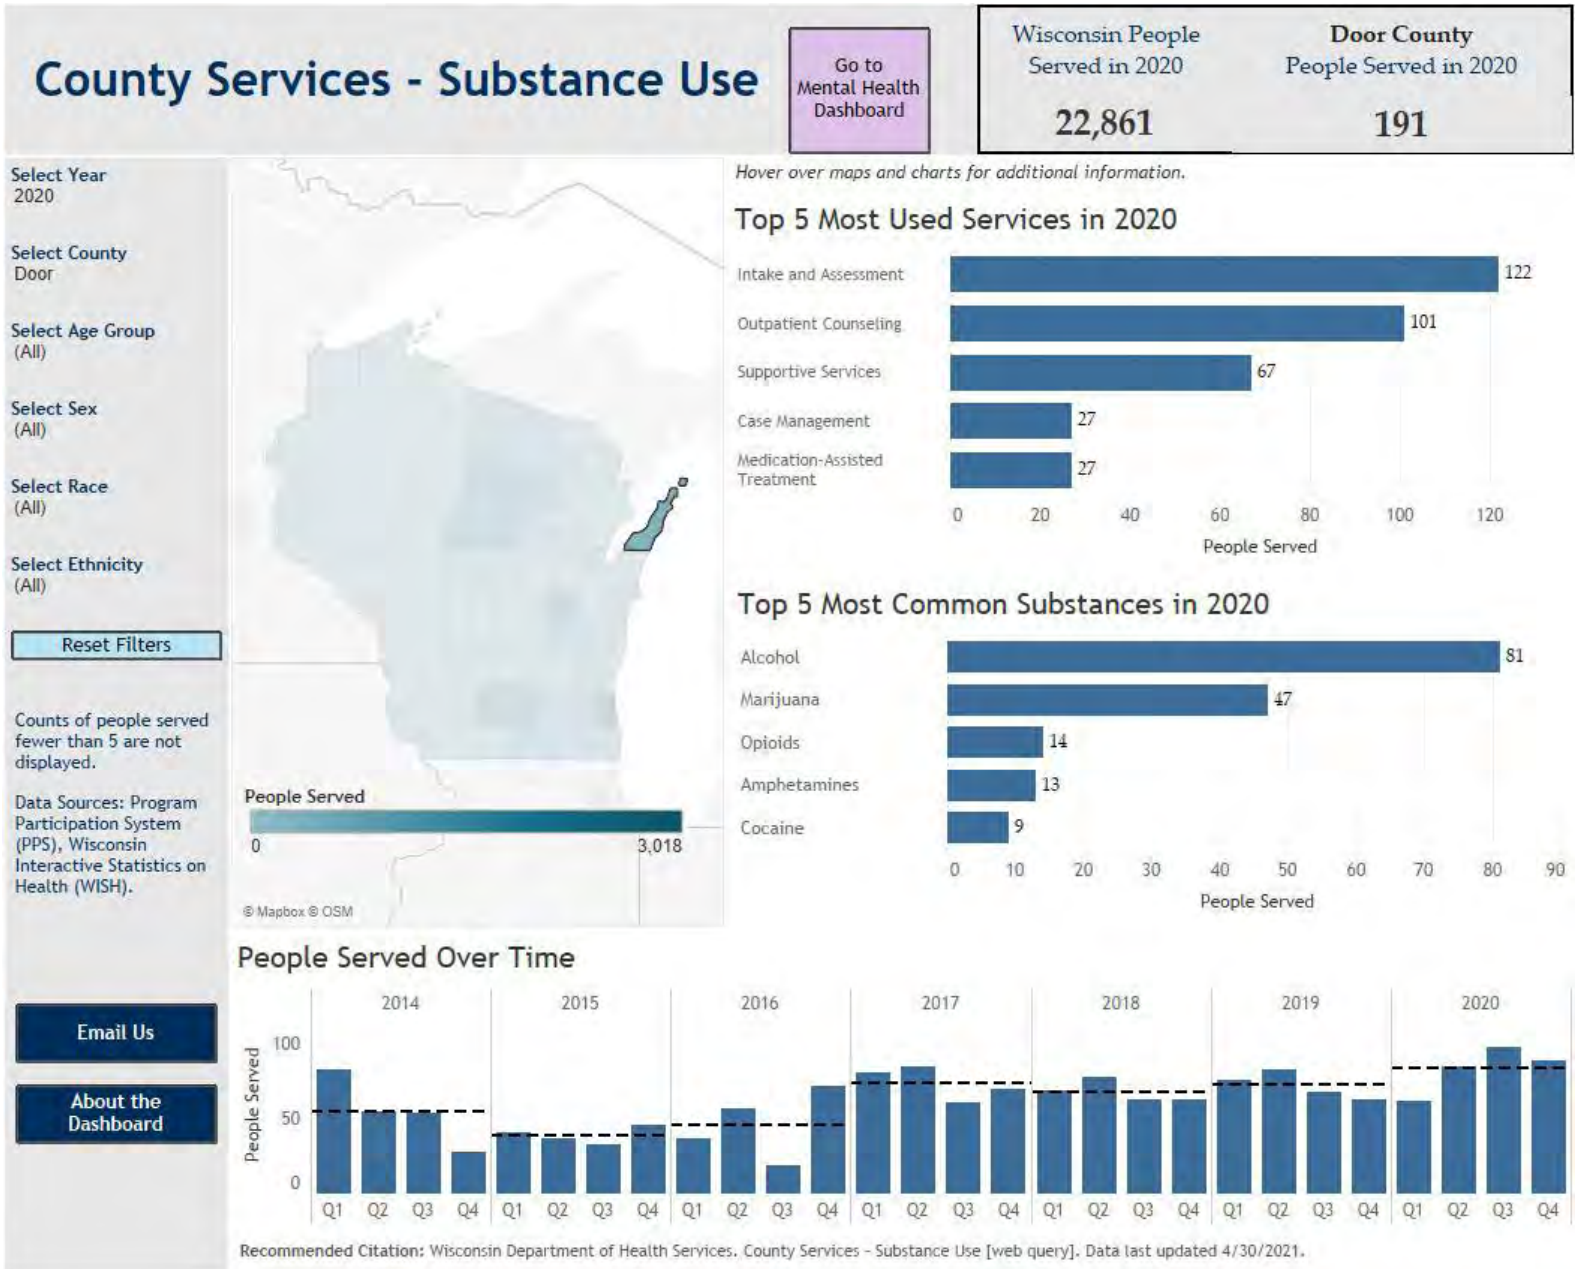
County Services - Substance Use

Go to Mental Health Dashboard

Wisconsin People Served in 2020
22,861

Door County People Served in 2020
191

Select Year
2020

Select County
Door

Select Age Group
(All)

Select Sex
(All)

Select Race
(All)

Select Ethnicity
(All)

Reset Filters

Counts of people served fewer than 5 are not displayed.

Data Sources: Program Participation System (PPS), Wisconsin Interactive Statistics on Health (WISH).

Email Us

About the Dashboard

People Served
0
3,018
© Mapbox © OSM

Hover over maps and charts for additional information.

Top 5 Most Used Services in 2020

| Service | People Served |
|---|---|
| Intake and Assessment | 122 |
| Outpatient Counseling | 101 |
| Supportive Services | 67 |
| Case Management | 27 |
| Medication-Assisted Treatment | 27 |

0 20 40 60 80 100 120
People Served

Top 5 Most Common Substances in 2020

| Substance | People Served |
|---|---|
| Alcohol | 81 |
| Marijuana | 47 |
| Opioids | 14 |
| Amphetamines | 13 |
| Cocaine | 9 |

0 10 20 30 40 50 60 70 80 90
People Served

People Served Over Time

2014 2015 2016 2017 2018 2019 2020
People Served
100
50
0
Q1 Q2 Q3 Q4 Q1 Q2 Q3 Q4 Q1 Q2 Q3 Q4 Q1 Q2 Q3 Q4 Q1 Q2 Q3 Q4 Q1 Q2 Q3 Q4 Q1 Q2 Q3 Q4

Recommended Citation: Wisconsin Department of Health Services. County Services - Substance Use [web query]. Data last updated 4/30/2021.